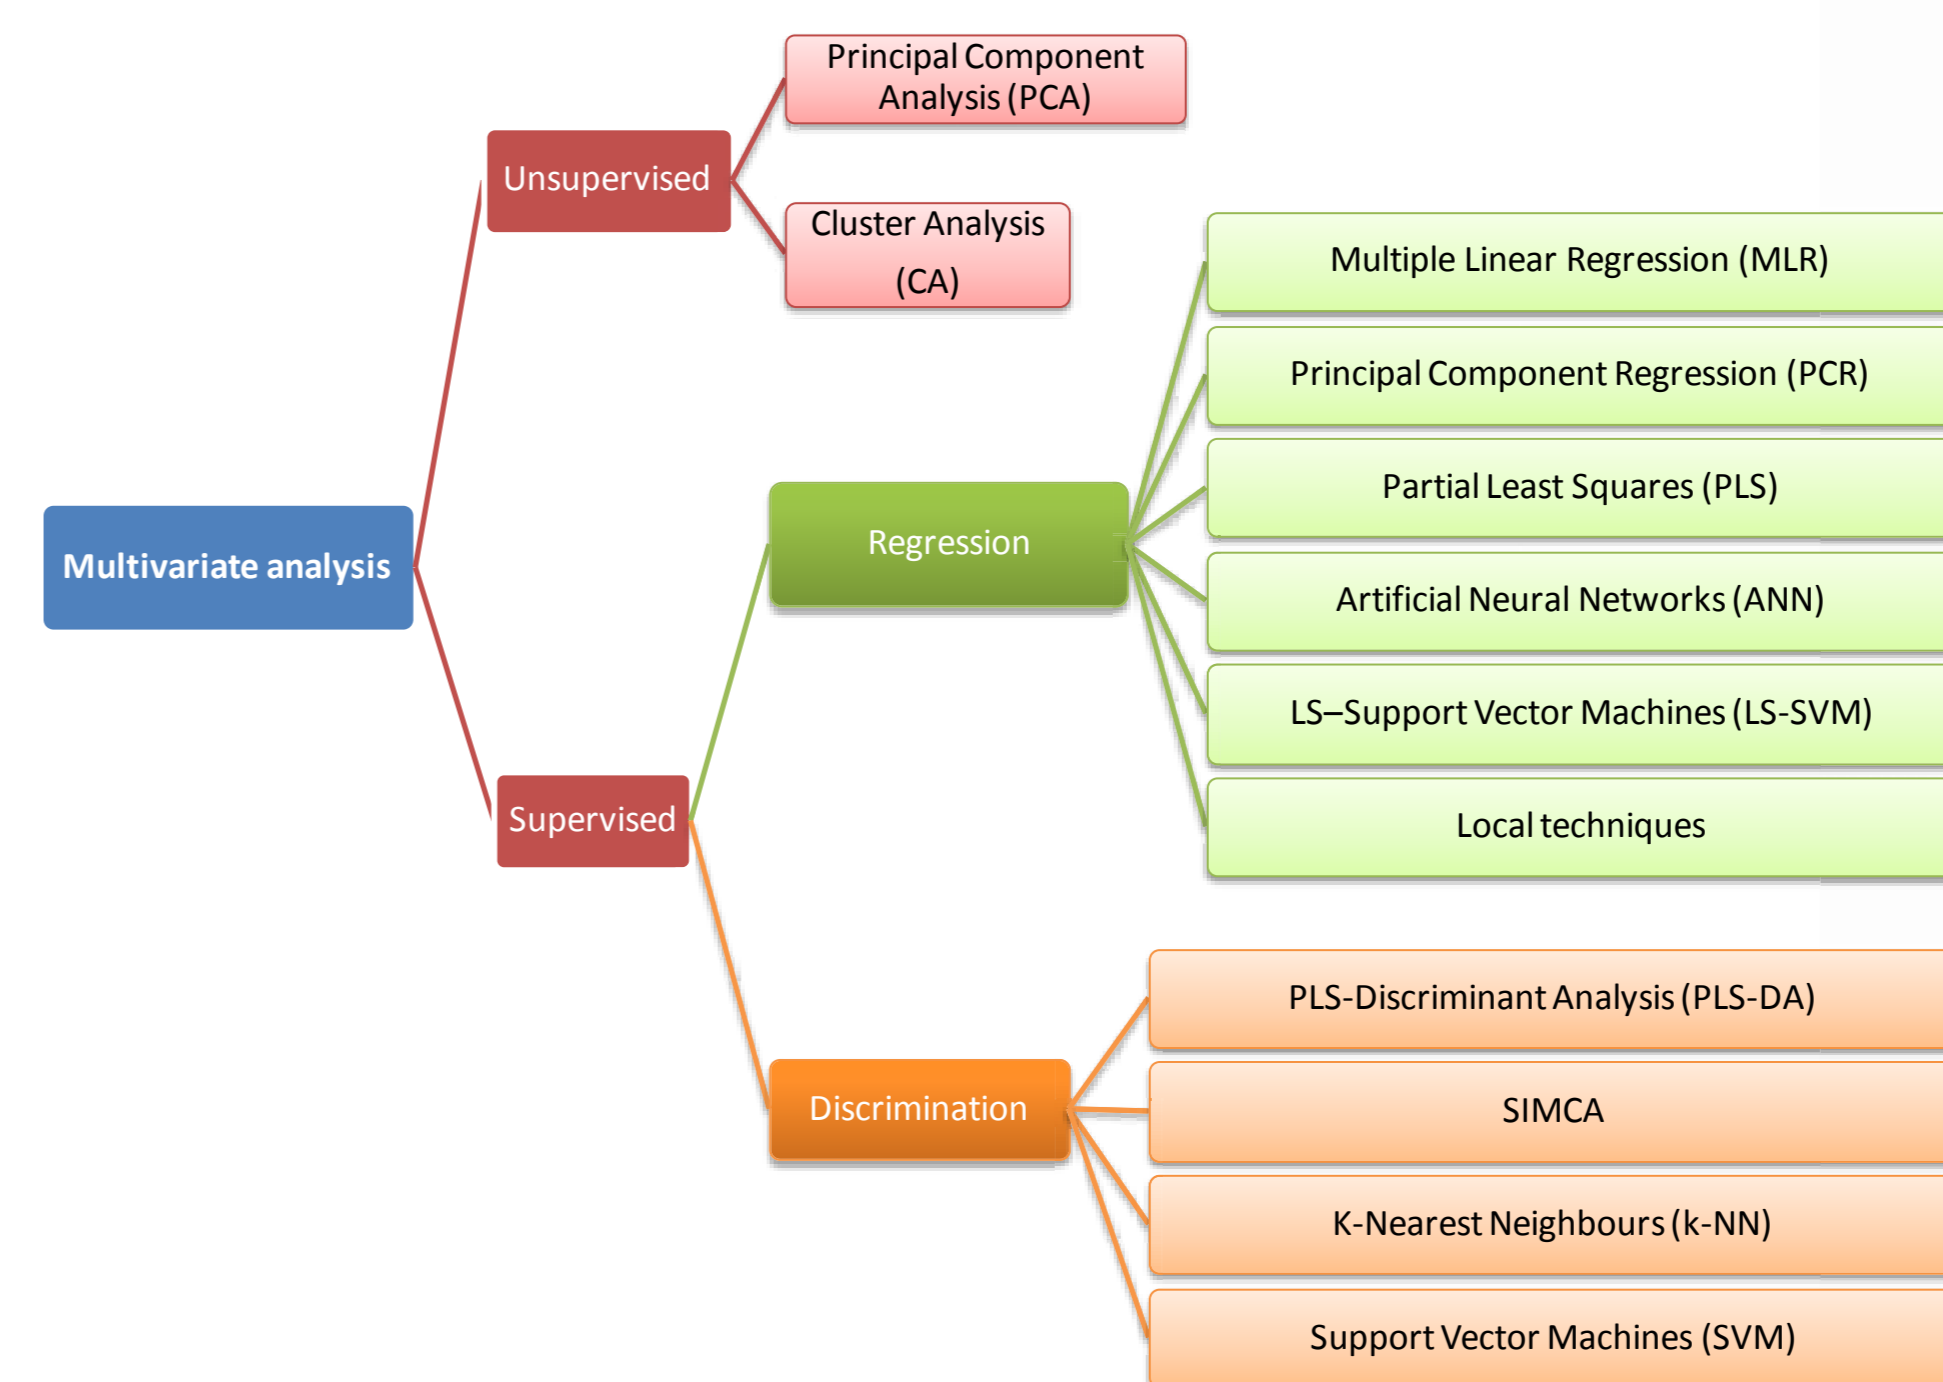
Multivariate analysis

Unsupervised

Principal Component Analysis (PCA)

Cluster Analysis (CA)

Supervised

Regression

Multiple Linear Regression (MLR)

Principal Component Regression (PCR)

Partial Least Squares (PLS)

Artificial Neural Networks (ANN)

LS–Support Vector Machines (LS-SVM)

Local techniques

Discrimination

PLS-Discriminant Analysis (PLS-DA)

SIMCA

K-Nearest Neighbours (k-NN)

Support Vector Machines (SVM)